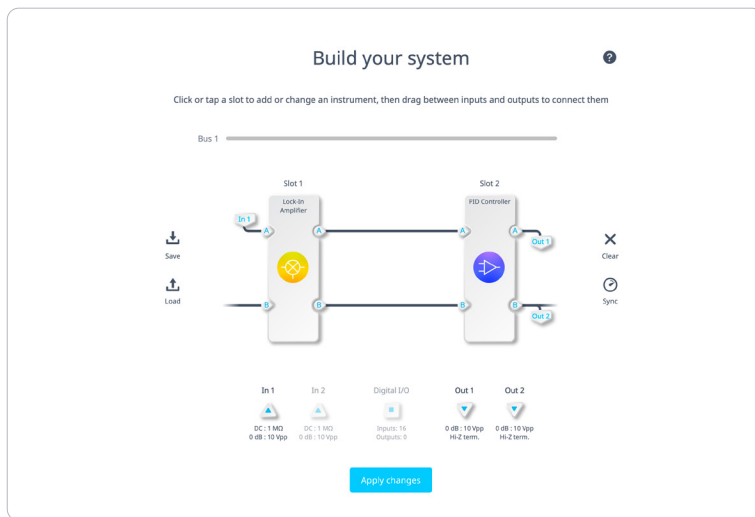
Build your system

?

Click or tap a slot to add or change an instrument, then drag between inputs and outputs to connect them

Bus 1

Save

Load

Slot 1

Lock-In Amplifier

In 1

A

A

B

B

Slot 2

PID Controller

A

A

Out 1

B

B

Out 2

Clear

Sync

In 1

DC : 1 MΩ
0 dB : 10 Vpp

In 2

DC : 1 MΩ
0 dB : 10 Vpp

Digital I/O

Inputs: 16
Outputs: 0

Out 1

0 dB : 10 Vpp
Hi-Z term.

Out 2

0 dB : 10 Vpp
Hi-Z term.

Apply changes